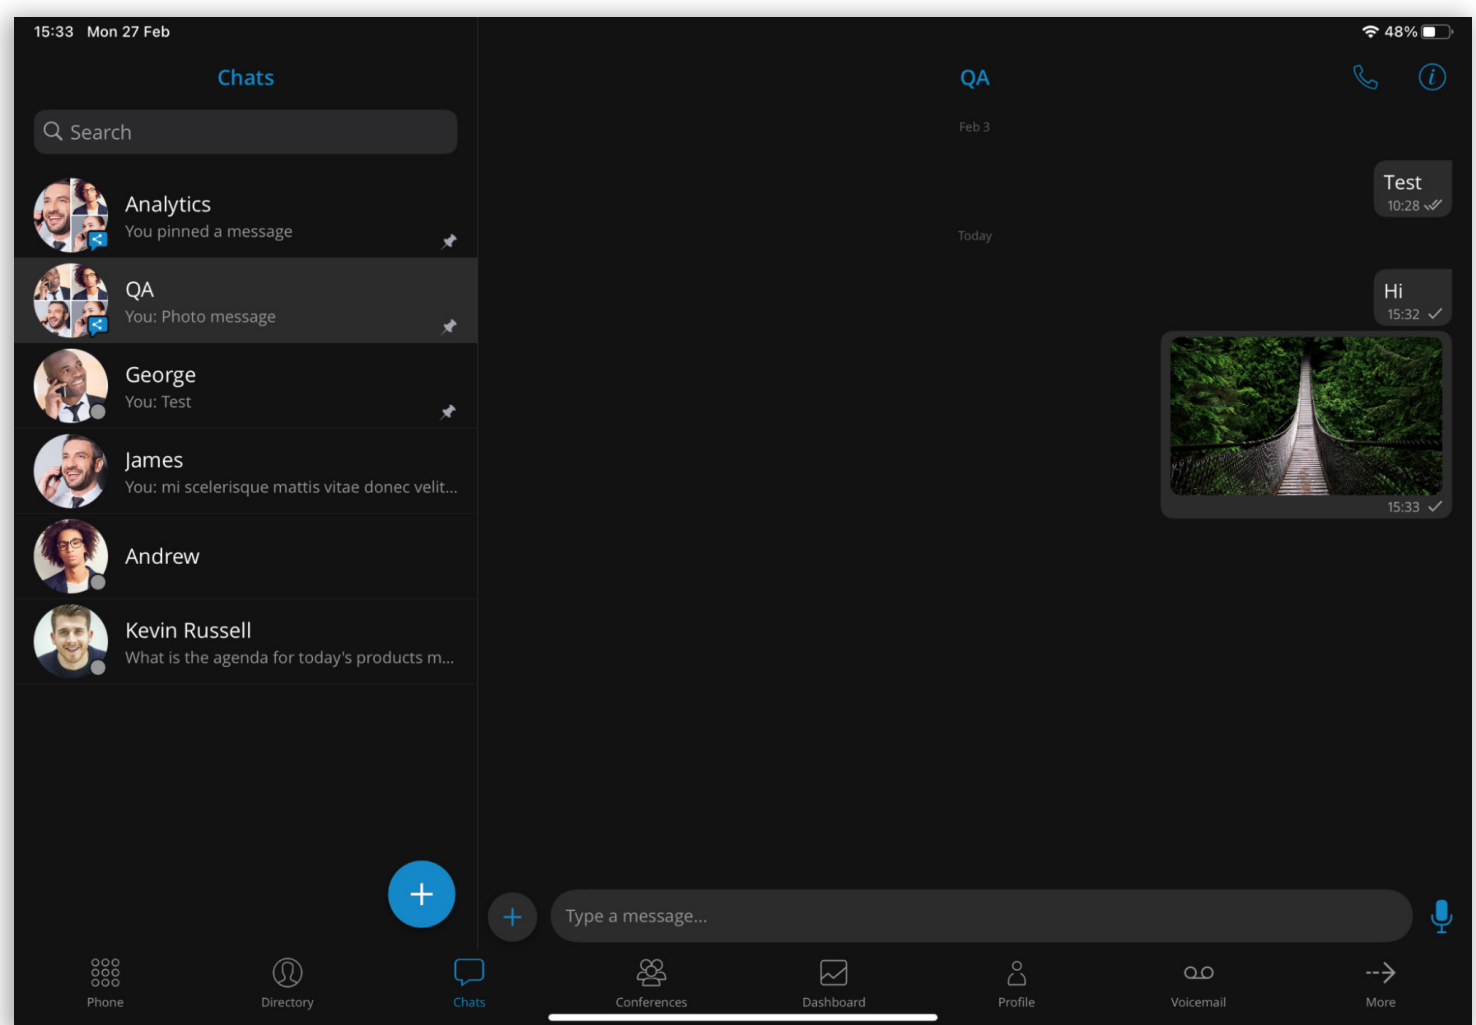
15:33 Mon 27 Feb

48%

Chats

Search

Analytics
You pinned a message

QA
You: Photo message

George
You: Test

James
You: mi scelerisque mattis vitae donec velit...

Andrew

Kevin Russell
What is the agenda for today's products m...

QA

Feb 3

Test
10:28

Today

Hi
15:32

15:33

Type a message...

Phone

Directory

Chats

Conferences

Dashboard

Profile

Voicemail

More